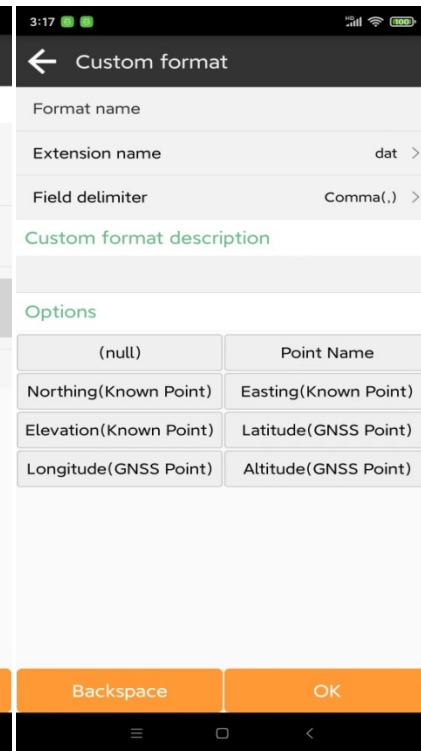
3:17

100

Custom format

Format name

Extension name dat >

Field delimiter Comma(,) >

Custom format description

Options

| (null) | Point Name |
|---|---|
| Northing(Known Point) | Easting(Known Point) |
| Elevation(Known Point) | Latitude(GNSS Point) |
| Longitude(GNSS Point) | Altitude(GNSS Point) |

Backspace

OK